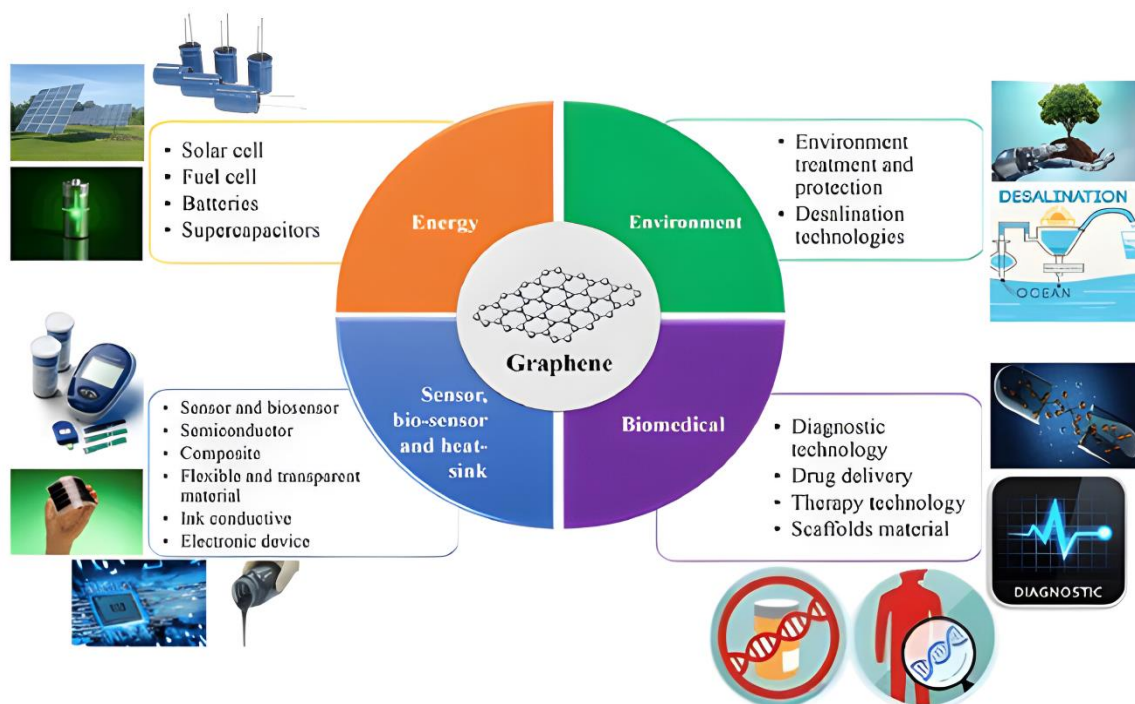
• Solar cell
• Fuel cell
• Batteries
• Supercapacitors

Energy

Environment

• Environment treatment and protection
• Desalination technologies

DESALINATION

OCEAN

Graphene

• Sensor and biosensor
• Semiconductor
• Composite
• Flexible and transparent material
• Ink conductive
• Electronic device

Sensor, bio-sensor and heat-sink

Biomedical

• Diagnostic technology
• Drug delivery
• Therapy technology
• Scaffolds material

DIAGNOSTIC